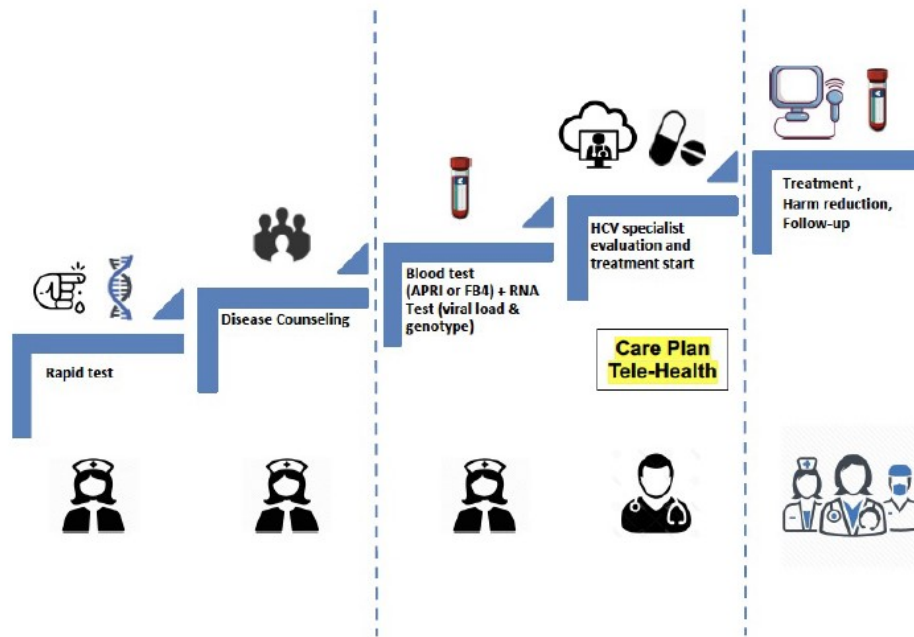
Rapid test

Disease Counseling

Blood test (APRI or FB4) + RNA Test (viral load & genotype)

HCV specialist evaluation and treatment start

Care Plan Tele-Health

Treatment , Harm reduction, Follow-up